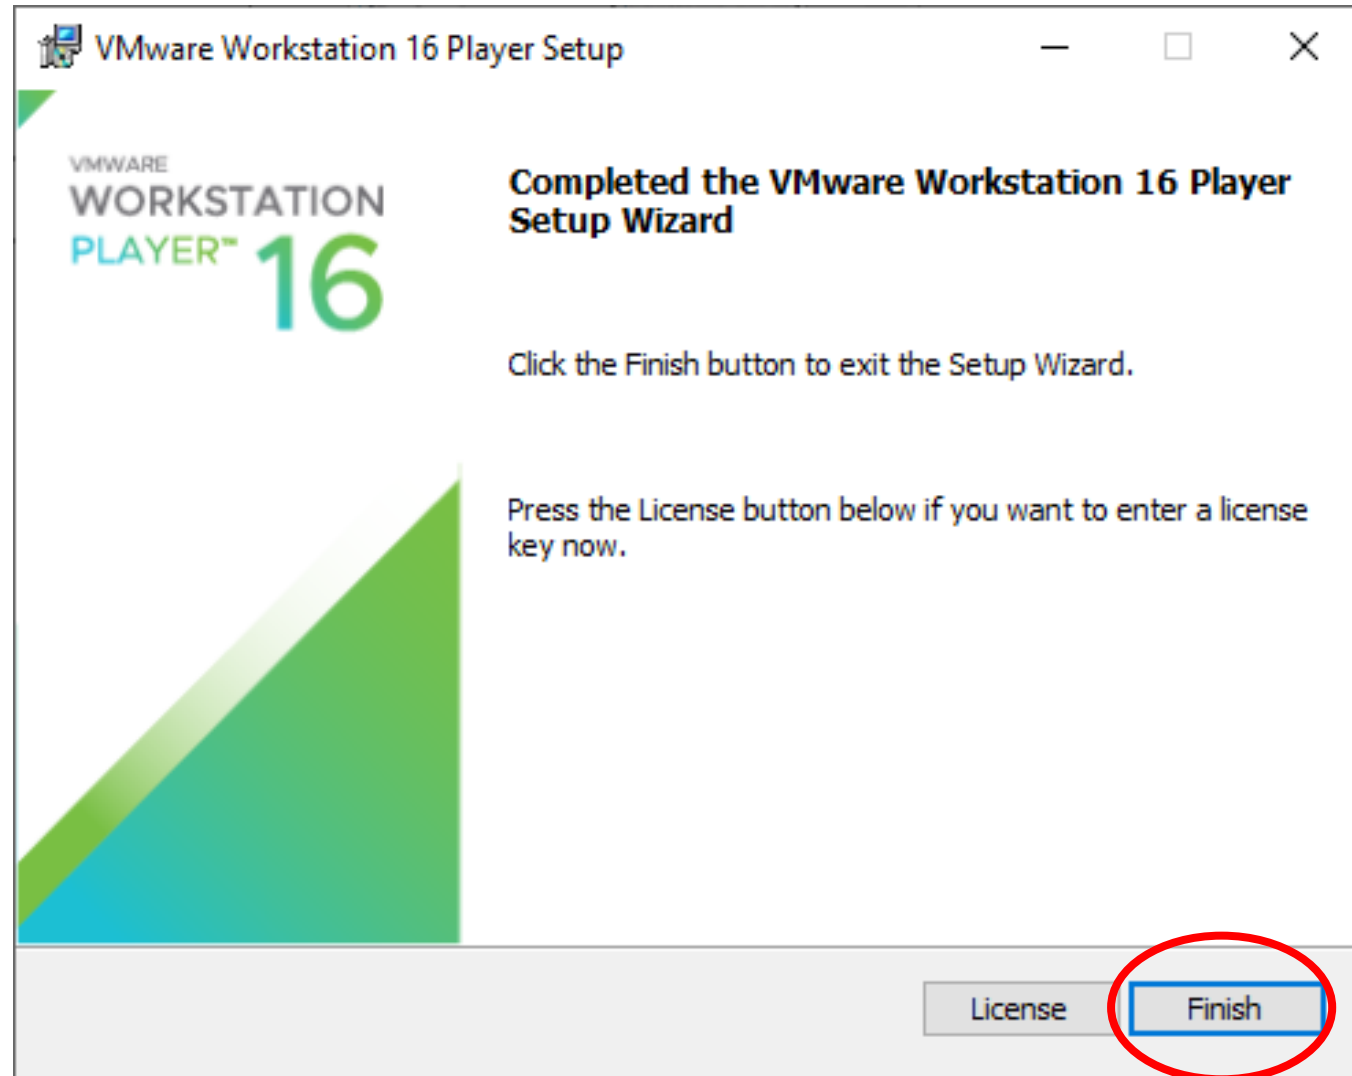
VMware Workstation 16 Player Setup

VMWARE
WORKSTATION
PLAYER™ 16

Completed the VMware Workstation 16 Player Setup Wizard

Click the Finish button to exit the Setup Wizard.

Press the License button below if you want to enter a license key now.

License

Finish